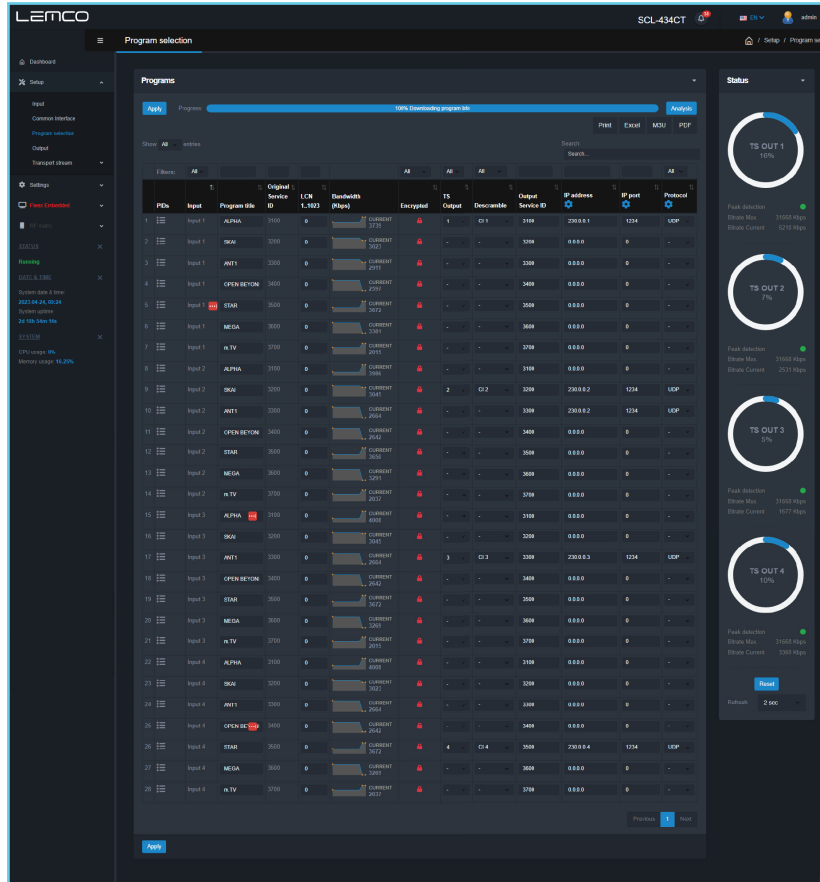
LEMCO

SCL-434CT 38 EN admin

Program selection

/ Setup / Program se

Dashboard
Setup
Input
Common Interface
Program selection
Output
Transport stream
Settings
Flexi Embedded
IR mode

STATUS
Running
DATE & TIME
System date & time:
2023-04-24, 03:24
System uptime:
3d 10h 54m 16s
SYSTEM
CPU usage: 8%
Memory usage: 15.23%

Programs

Apply Progress: 100% Downloading program info Analysis

Print Excel M3U PDF

Show All entries

Search:

Filters: All All All All All

| | PIDs | Input | Program title | Original Service ID | LCN 1..1023 | Bandwidth (Kbps) | Encrypted | TS Output | Descramble | Output Service ID | IP address | IP port | Protocol |
|---|---|---|---|---|---|---|---|---|---|---|---|---|---|
| 1 | | Input 1 | ALPHA | 3100 | 0 | CURRENT 3739 | | 1 | CI 1 | 3100 | 230.0.0.1 | 1234 | UDP |
| 2 | | Input 1 | SKAI | 3200 | 0 | CURRENT 3021 | | - | - | 3200 | 0.0.0.0 | 0 | - |
| 3 | | Input 1 | ANT1 | 3300 | 0 | CURRENT 2911 | | - | - | 3300 | 0.0.0.0 | 0 | - |
| 4 | | Input 1 | OPEN BEYON | 3400 | 0 | CURRENT 2597 | | - | - | 3400 | 0.0.0.0 | 0 | - |
| 5 | | Input 1 | STAR | 3500 | 0 | CURRENT 3672 | | - | - | 3500 | 0.0.0.0 | 0 | - |
| 6 | | Input 1 | MEGA | 3600 | 0 | CURRENT 3201 | | - | - | 3600 | 0.0.0.0 | 0 | - |
| 7 | | Input 1 | rk.TV | 3700 | 0 | CURRENT 2011 | | - | - | 3700 | 0.0.0.0 | 0 | - |
| 8 | | Input 2 | ALPHA | 3100 | 0 | CURRENT 3986 | | - | - | 3100 | 0.0.0.0 | 0 | - |
| 9 | | Input 2 | SKAI | 3200 | 0 | CURRENT 3041 | | 2 | CI 2 | 3200 | 230.0.0.2 | 1234 | UDP |
| 10 | | Input 2 | ANT1 | 3300 | 0 | CURRENT 2664 | | - | - | 3300 | 230.0.0.2 | 1234 | UDP |
| 11 | | Input 2 | OPEN BEYON | 3400 | 0 | CURRENT 2642 | | - | - | 3400 | 0.0.0.0 | 0 | - |
| 12 | | Input 2 | STAR | 3500 | 0 | CURRENT 3658 | | - | - | 3500 | 0.0.0.0 | 0 | - |
| 13 | | Input 2 | MEGA | 3600 | 0 | CURRENT 3291 | | - | - | 3600 | 0.0.0.0 | 0 | - |
| 14 | | Input 2 | rk.TV | 3700 | 0 | CURRENT 2037 | | - | - | 3700 | 0.0.0.0 | 0 | - |
| 15 | | Input 3 | ALPHA | 3100 | 0 | CURRENT 4008 | | - | - | 3100 | 0.0.0.0 | 0 | - |
| 16 | | Input 3 | SKAI | 3200 | 0 | CURRENT 3045 | | - | - | 3200 | 0.0.0.0 | 0 | - |
| 17 | | Input 3 | ANT1 | 3300 | 0 | CURRENT 2664 | | 3 | CI 3 | 3300 | 230.0.0.3 | 1234 | UDP |
| 18 | | Input 3 | OPEN BEYON | 3400 | 0 | CURRENT 2642 | | - | - | 3400 | 0.0.0.0 | 0 | - |
| 19 | | Input 3 | STAR | 3500 | 0 | CURRENT 3672 | | - | - | 3500 | 0.0.0.0 | 0 | - |
| 20 | | Input 3 | MEGA | 3600 | 0 | CURRENT 3201 | | - | - | 3600 | 0.0.0.0 | 0 | - |
| 21 | | Input 3 | rk.TV | 3700 | 0 | CURRENT 2011 | | - | - | 3700 | 0.0.0.0 | 0 | - |
| 22 | | Input 4 | ALPHA | 3100 | 0 | CURRENT 4008 | | - | - | 3100 | 0.0.0.0 | 0 | - |
| 23 | | Input 4 | SKAI | 3200 | 0 | CURRENT 3021 | | - | - | 3200 | 0.0.0.0 | 0 | - |
| 24 | | Input 4 | ANT1 | 3300 | 0 | CURRENT 2664 | | - | - | 3300 | 0.0.0.0 | 0 | - |
| 25 | | Input 4 | OPEN BEYON | 3400 | 0 | CURRENT 2642 | | - | - | 3400 | 0.0.0.0 | 0 | - |
| 26 | | Input 4 | STAR | 3500 | 0 | CURRENT 3672 | | 4 | CI 4 | 3500 | 230.0.0.4 | 1234 | UDP |
| 27 | | Input 4 | MEGA | 3600 | 0 | CURRENT 3201 | | - | - | 3600 | 0.0.0.0 | 0 | - |
| 28 | | Input 4 | rk.TV | 3700 | 0 | CURRENT 2037 | | - | - | 3700 | 0.0.0.0 | 0 | - |

Previous 1 Next

Apply

Status

TS OUT 1
16%
Peak detection
Bitrate Max 31668 Kbps
Bitrate Current 5218 Kbps

TS OUT 2
7%
Peak detection
Bitrate Max 31668 Kbps
Bitrate Current 2521 Kbps

TS OUT 3
5%
Peak detection
Bitrate Max 31668 Kbps
Bitrate Current 1677 Kbps

TS OUT 4
10%
Peak detection
Bitrate Max 31668 Kbps
Bitrate Current 3360 Kbps

Reset
Refresh 2 sec